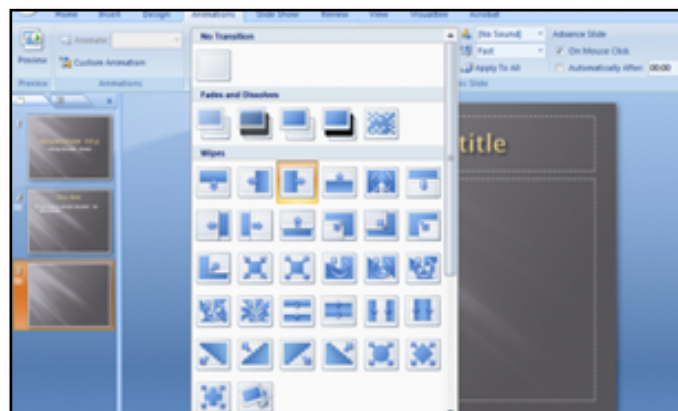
Home Insert Design Animations Slide Show Review View Acrobat

Preview

Animate:

Custom Animation

Preview Animations

No Transition

Fades and Dissolves

Wipes

[No Sound]

Fast

Apply To All

Advance Slide

On Mouse Click

Automatically After: 00:00

title